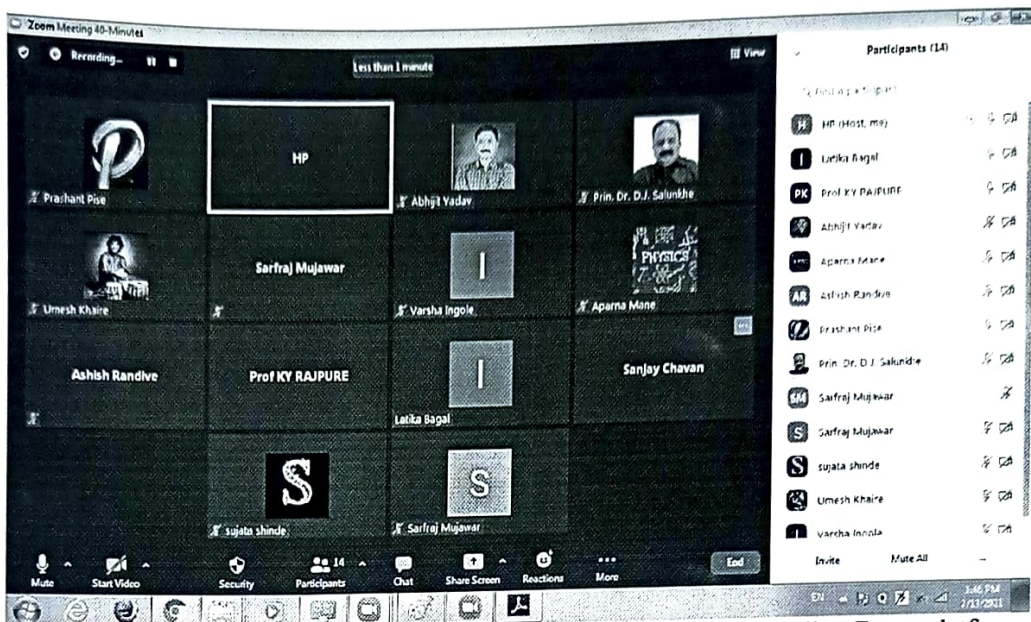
Zoom Meeting 40-Minutes

Recording...

Less than 1 minute

View

Participants (14)

Find a participant

HP

Prashant Pise

Abhijit Yadav

Prin. Dr. D.J. Salunkhe

Sarfraj Mujawar

Umesh Khaire

Varsha Ingole

Aparna Mane

PHYSICS

Ashish Randive

Prof KY RAJPURE

Latika Bagal

Sanjay Chavan

sujata shinde

Sarfraj Mujawar

HP (Host, me)

Latika Bagal

PK Prof KY RAJPURE

Abhijit Yadav

Aparna Mane

AR Ashish Randive

Prashant Pise

Prin. Dr. D.J. Salunkhe

SM Sarfraj Mujawar

S Sarfraj Mujawar

S sujata shinde

Umesh Khaire

Varsha Ingole

Invite

Mute All

Mute

Start Video

Security

14

Participants

Chat

Share Screen

Reactions

More

End

EN

3:46 PM

7/13/2021